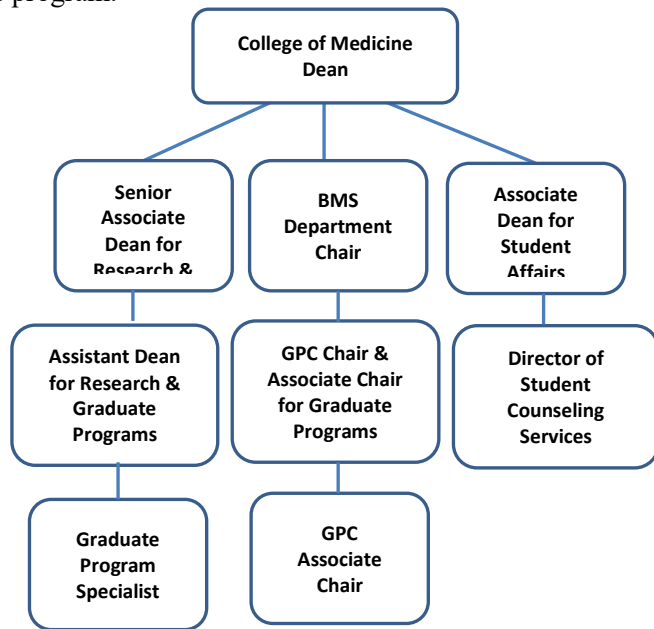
e program.

College of Medicine Dean

Senior Associate Dean for Research &

BMS Department Chair

Associate Dean for Student Affairs

Assistant Dean for Research & Graduate Programs

GPC Chair & Associate Chair for Graduate Programs

Director of Student Counseling Services

Graduate Program Specialist

GPC Associate Chair